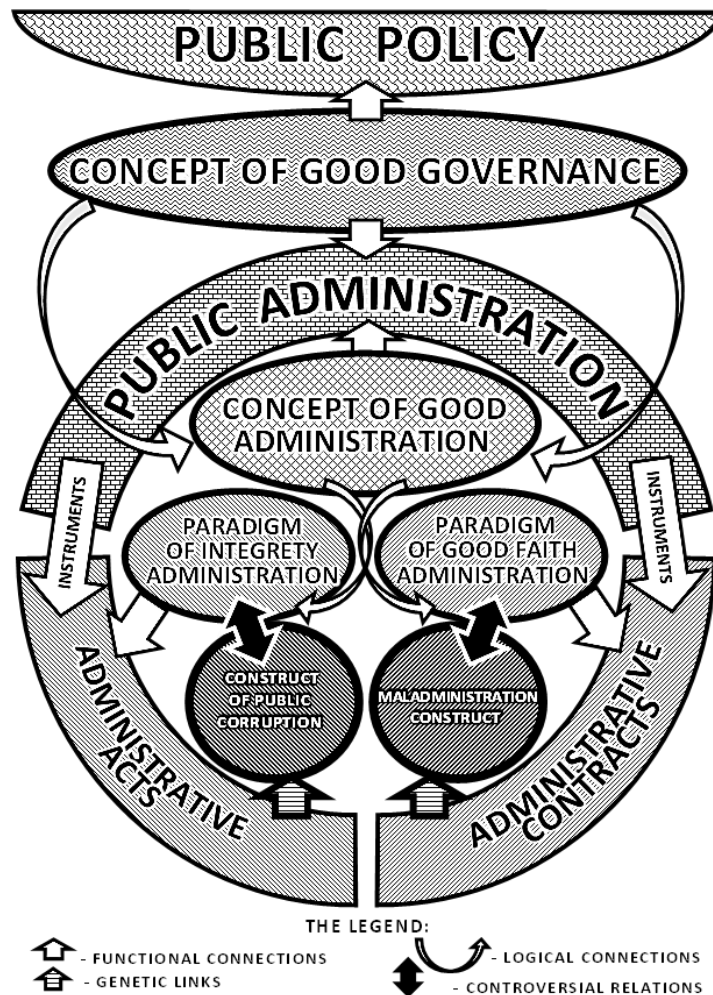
PUBLIC POLICY

CONCEPT OF GOOD GOVERNANCE

PUBLIC ADMINISTRATION

CONCEPT OF GOOD ADMINISTRATION

INSTRUMENTS

INSTRUMENTS

PARADIGM OF INTEGRETY ADMINISTRATION

PARADIGM OF GOOD FAITH ADMINISTRATION

CONSTRUCT OF PUBLIC CORRUPTION

MALADMINISTRATION CONSTRUCT

ADMINISTRATIVE ACTS

ADMINISTRATIVE CONTRACTS

THE LEGEND:

- FUNCTIONAL CONNECTIONS

- GENETIC LINKS

- LOGICAL CONNECTIONS

- CONTROVERSIAL RELATIONS